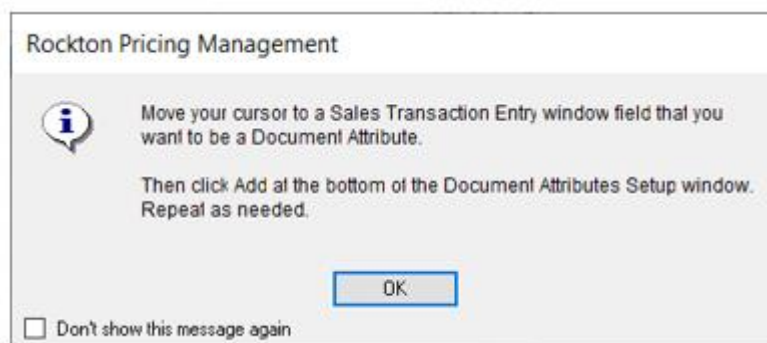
Rockton Pricing Management

Move your cursor to a Sales Transaction Entry window field that you want to be a Document Attribute.

Then click Add at the bottom of the Document Attributes Setup window. Repeat as needed.

OK

Don't show this message again